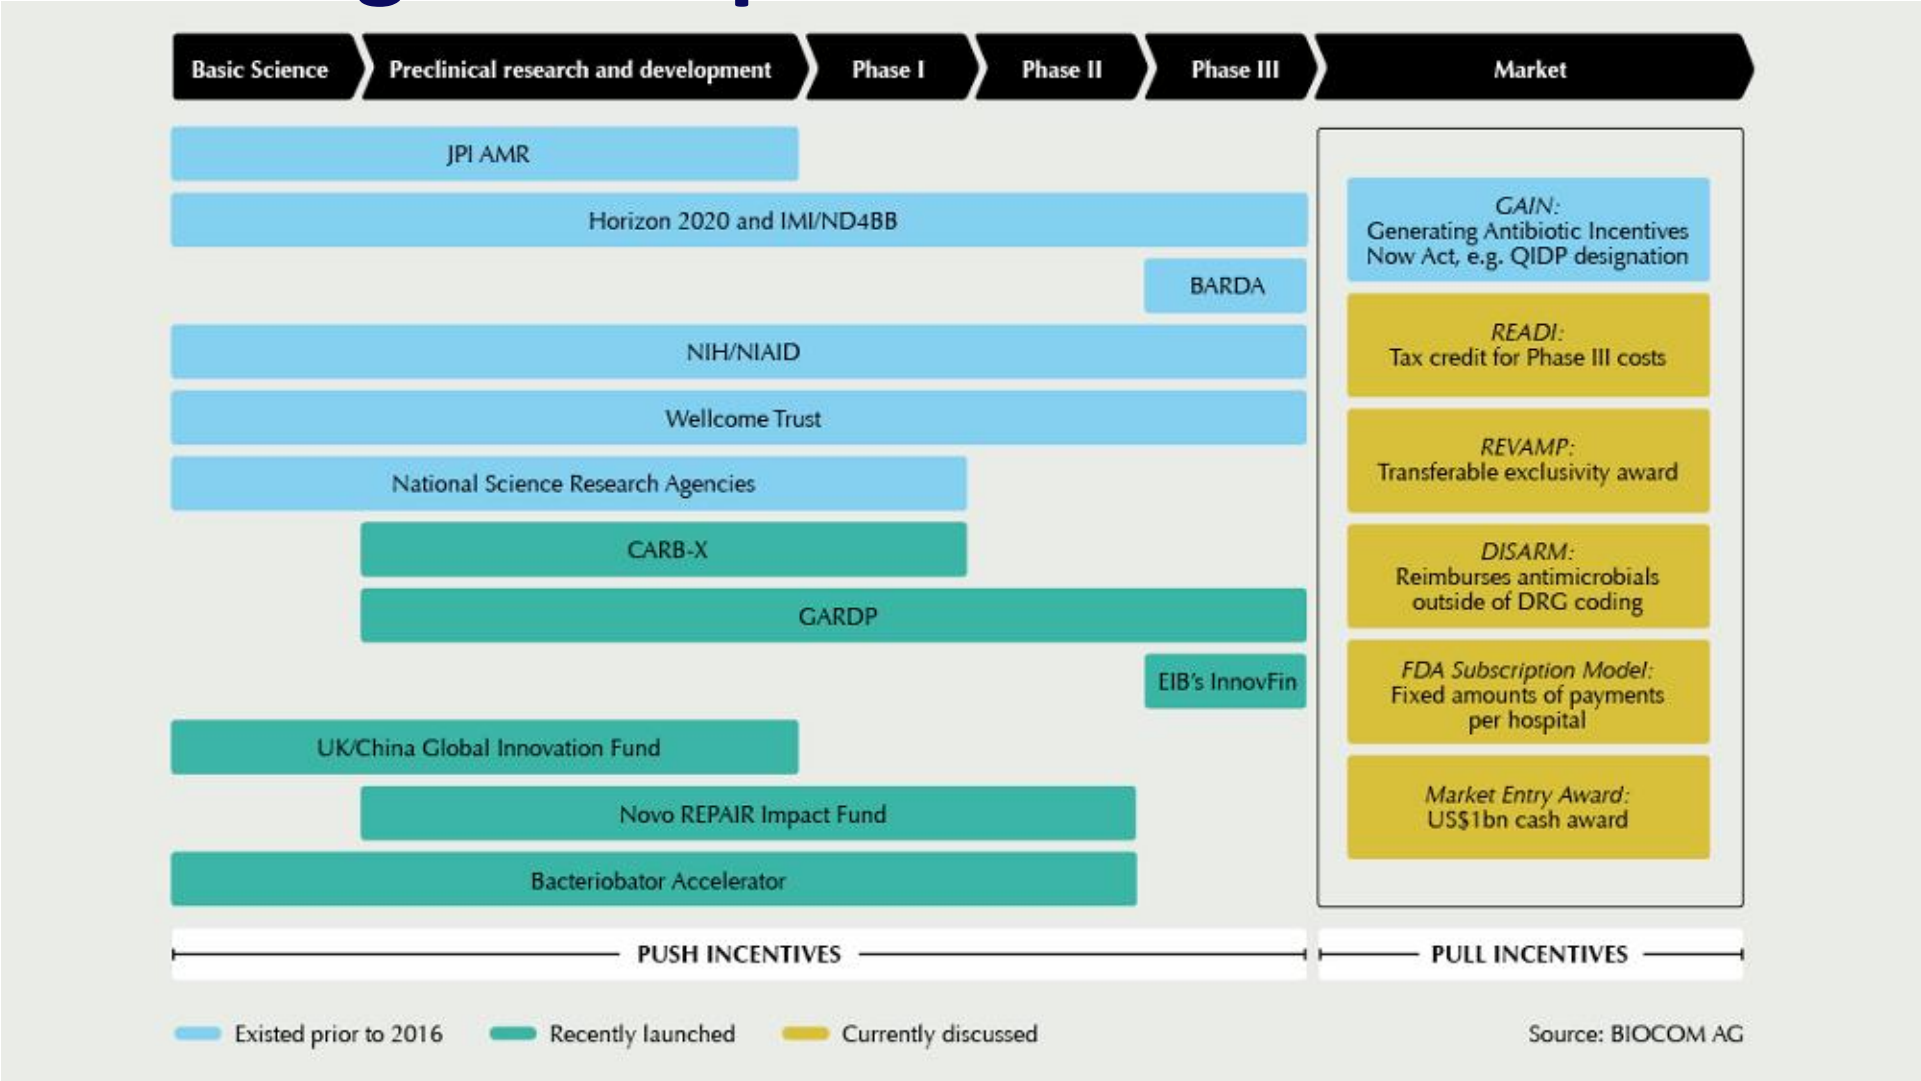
Basic Science | Preclinical research and development | Phase I | Phase II | Phase III | Market

JPI AMR

Horizon 2020 and IMI/ND4BB

BARDA

NIH/NIAID

Wellcome Trust

National Science Research Agencies

CARB-X

GARDP

EIB's InnovFin

UK/China Global Innovation Fund

Novo REPAIR Impact Fund

Bacteriobator Accelerator

GAIN: Generating Antibiotic Incentives Now Act, e.g. QIDP designation

READI: Tax credit for Phase III costs

REVAMP: Transferable exclusivity award

DISARM: Reimburses antimicrobials outside of DRG coding

FDA Subscription Model: Fixed amounts of payments per hospital

Market Entry Award: US$1bn cash award

PUSH INCENTIVES

PULL INCENTIVES

Existed prior to 2016 Recently launched Currently discussed

Source: BIOCOM AG